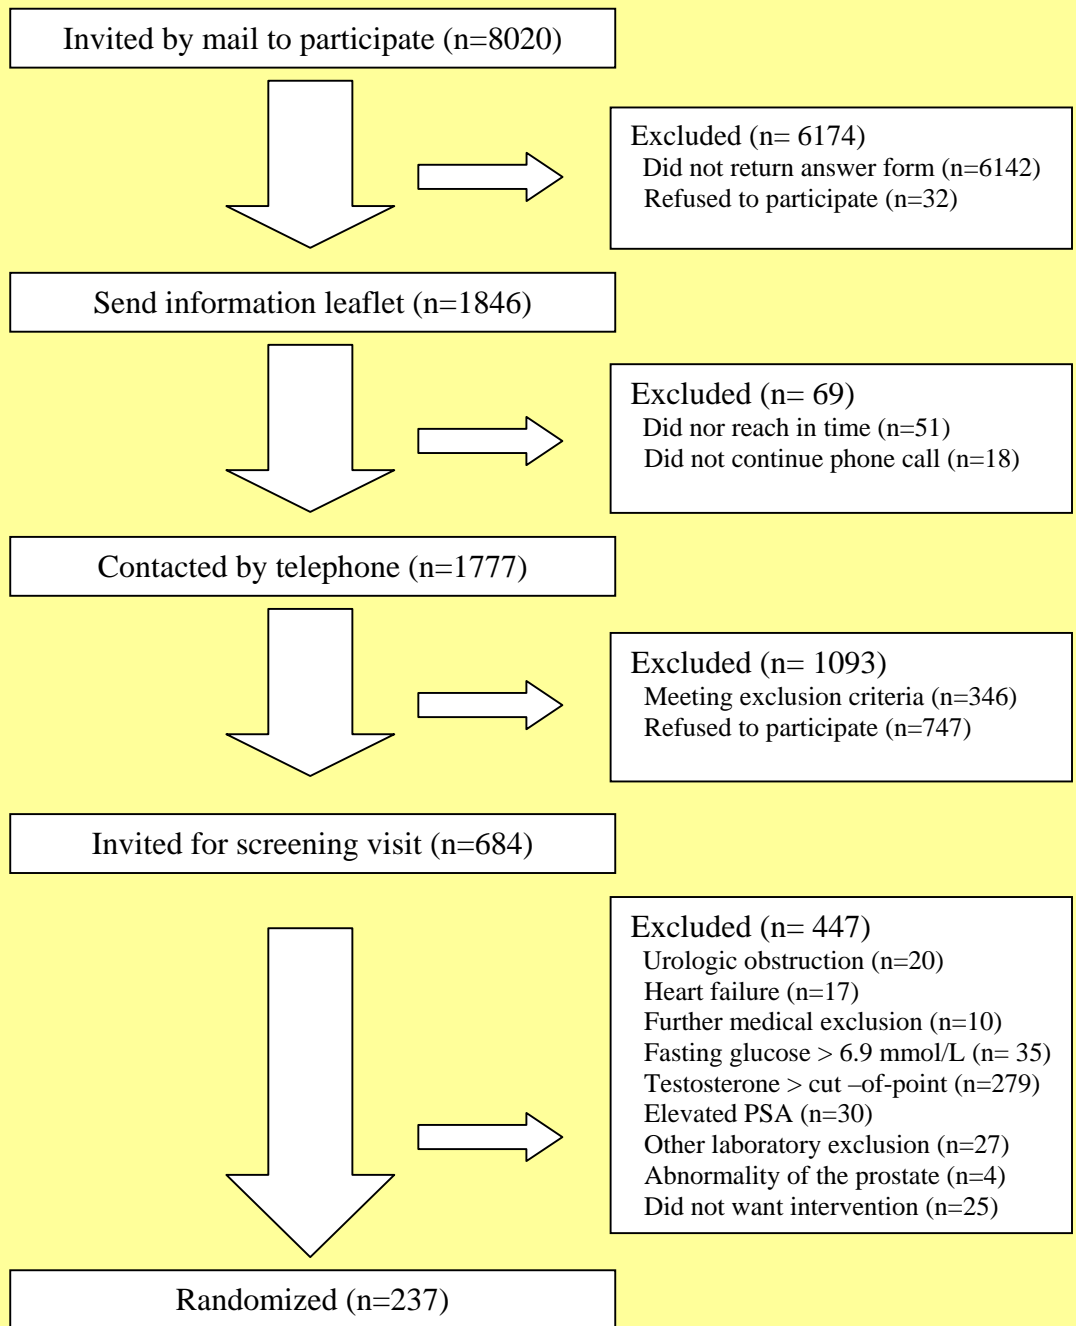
Invited by mail to participate (n=8020)

Excluded (n= 6174)
Did not return answer form (n=6142)
Refused to participate (n=32)

Send information leaflet (n=1846)

Excluded (n= 69)
Did nor reach in time (n=51)
Did not continue phone call (n=18)

Contacted by telephone (n=1777)

Excluded (n= 1093)
Meeting exclusion criteria (n=346)
Refused to participate (n=747)

Invited for screening visit (n=684)

Excluded (n= 447)
Urologic obstruction (n=20)
Heart failure (n=17)
Further medical exclusion (n=10)
Fasting glucose > 6.9 mmol/L (n= 35)
Testosterone > cut –of-point (n=279)
Elevated PSA (n=30)
Other laboratory exclusion (n=27)
Abnormality of the prostate (n=4)
Did not want intervention (n=25)

Randomized (n=237)